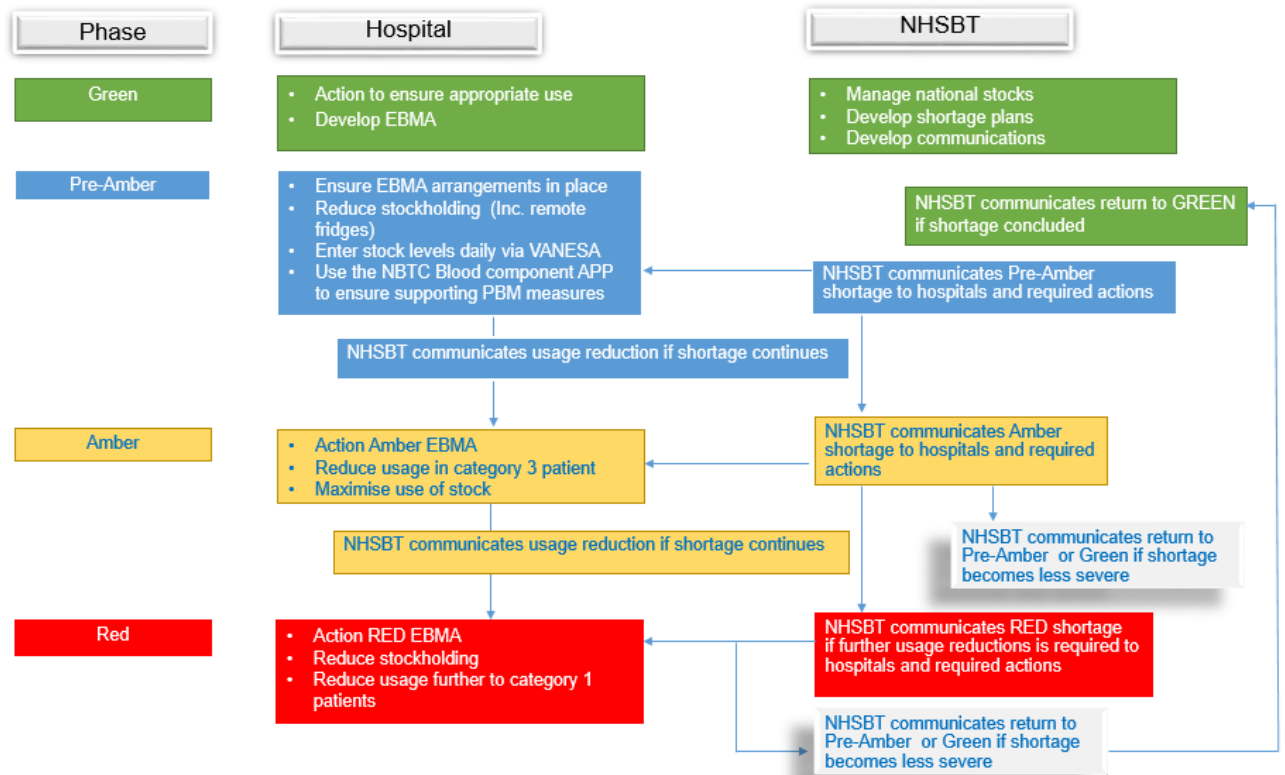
Phase

Hospital

NHSBT

Green

- Action to ensure appropriate use
- Develop EBMA

- Manage national stocks
- Develop shortage plans
- Develop communications

Pre-Amber

- Ensure EBMA arrangements in place
- Reduce stockholding (Inc. remote fridges)
- Enter stock levels daily via VANESA
- Use the NBTC Blood component APP to ensure supporting PBM measures

NHSBT communicates return to GREEN if shortage concluded

NHSBT communicates Pre-Amber shortage to hospitals and required actions

NHSBT communicates usage reduction if shortage continues

Amber

- Action Amber EBMA
- Reduce usage in category 3 patient
- Maximise use of stock

NHSBT communicates Amber shortage to hospitals and required actions

NHSBT communicates return to Pre-Amber or Green if shortage becomes less severe

NHSBT communicates usage reduction if shortage continues

Red

- Action RED EBMA
- Reduce stockholding
- Reduce usage further to category 1 patients

NHSBT communicates RED shortage if further usage reductions is required to hospitals and required actions

NHSBT communicates return to Pre-Amber or Green if shortage becomes less severe